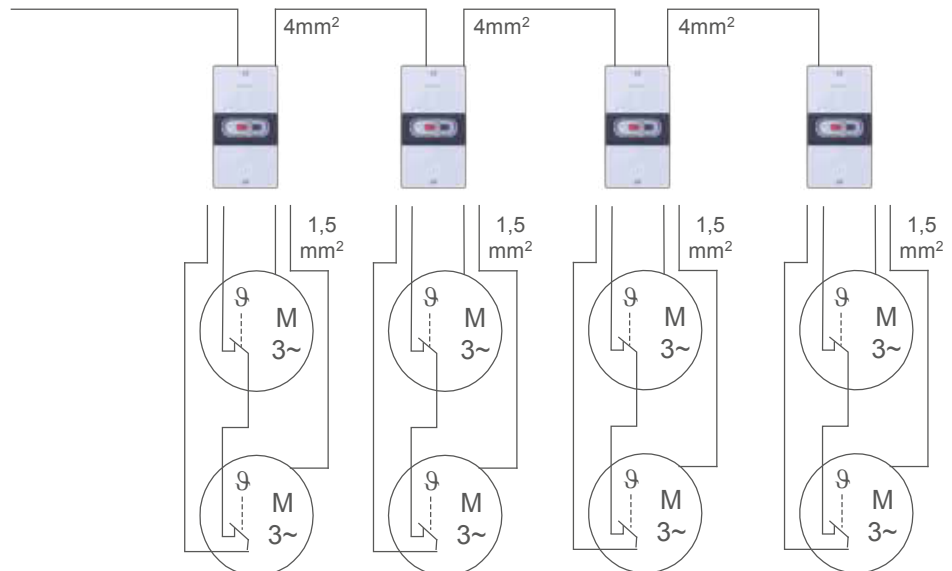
4mm$^2$

4mm$^2$

4mm$^2$

1,5 mm$^2$

$\vartheta$ M 3~

$\vartheta$ M 3~

1,5 mm$^2$

$\vartheta$ M 3~

$\vartheta$ M 3~

1,5 mm$^2$

$\vartheta$ M 3~

$\vartheta$ M 3~

1,5 mm$^2$

$\vartheta$ M 3~

$\vartheta$ M 3~